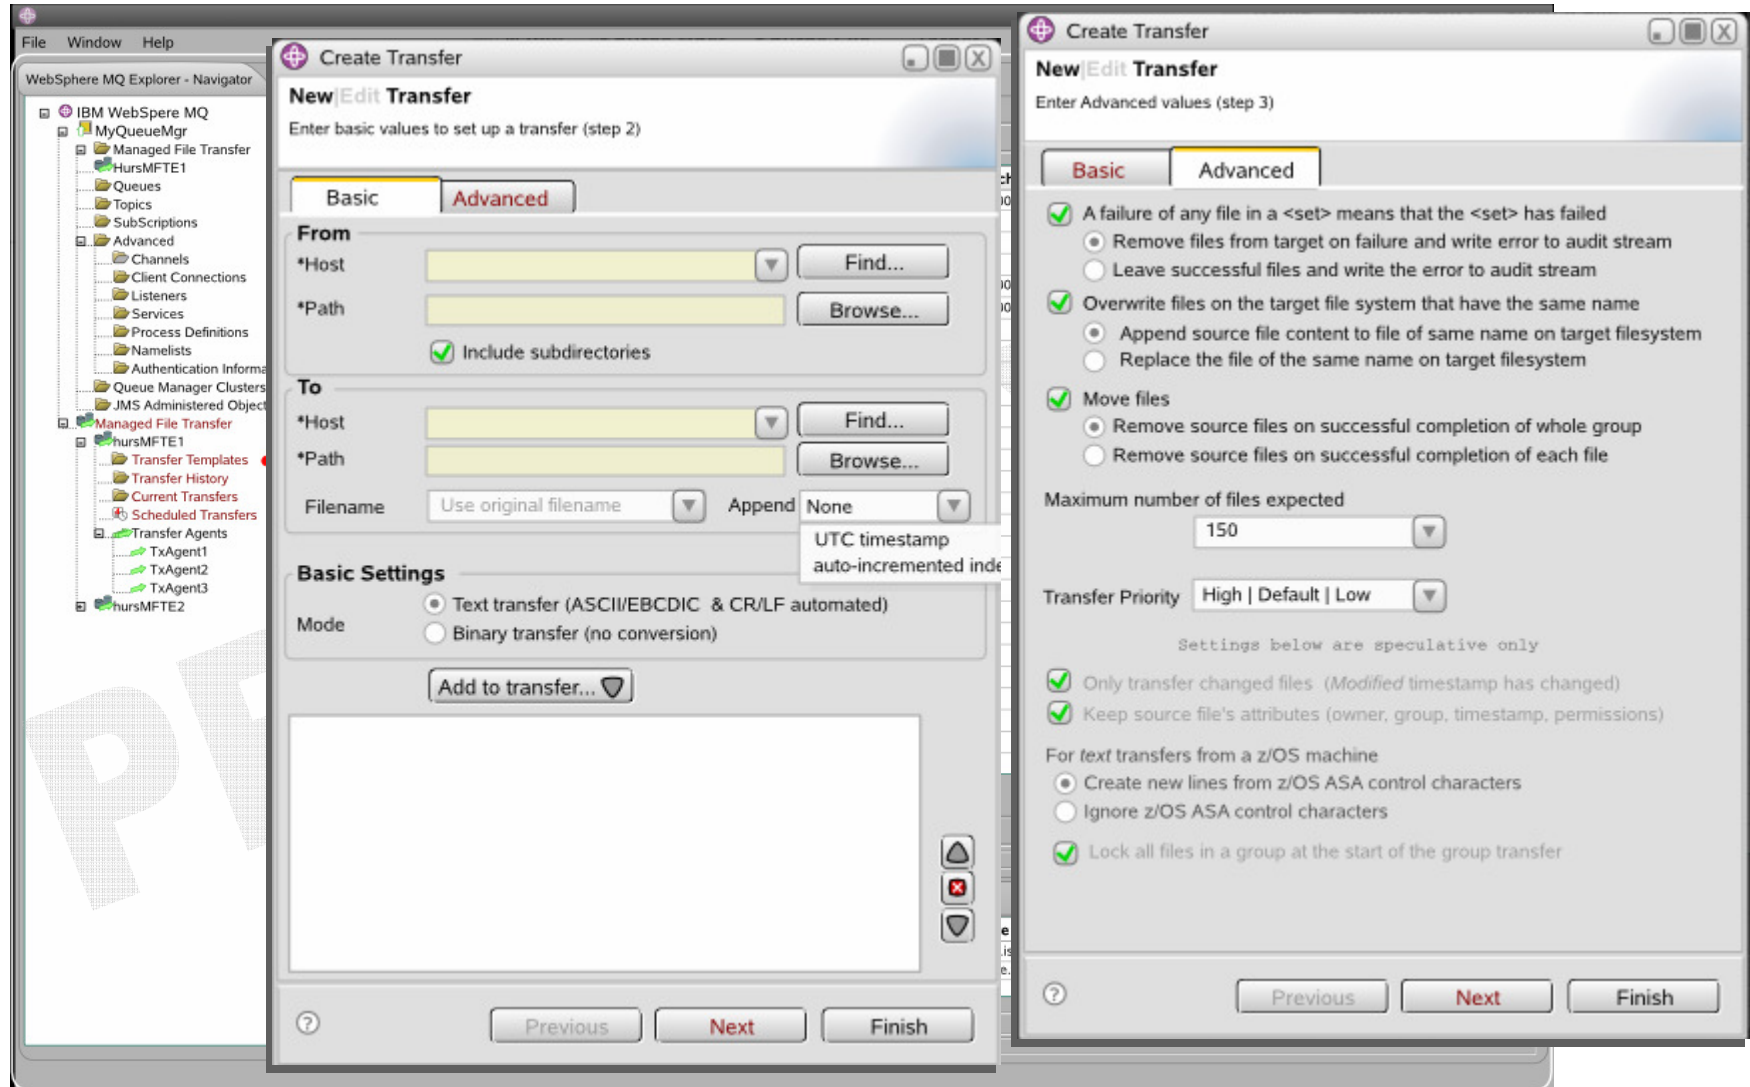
File Window Help

WebSphere MQ Explorer - Navigator

IBM WebSpere MQ
MyQueueMgr
Managed File Transfer
HursMFTE1
Queues
Topics
SubScriptions
Advanced
Channels
Client Connections
Listeners
Services
Process Definitions
Namelists
Authentication Informa
Queue Manager Clusters
JMS Administered Object
Managed File Transfer
hursMFTE1
Transfer Templates
Transfer History
Current Transfers
Scheduled Transfers
Transfer Agents
TxAgent1
TxAgent2
TxAgent3
hursMFTE2

Create Transfer

New|Edit Transfer
Enter basic values to set up a transfer (step 2)

Basic Advanced

From
*Host Find...
*Path Browse...
Include subdirectories

To
*Host Find...
*Path Browse...
Filename Use original filename Append None
UTC timestamp
auto-incremented inde

Basic Settings
Mode
Text transfer (ASCII/EBCDIC & CR/LF automated)
Binary transfer (no conversion)

Add to transfer...

?
Previous Next Finish

Create Transfer

New|Edit Transfer
Enter Advanced values (step 3)

Basic Advanced

A failure of any file in a <set> means that the <set> has failed
Remove files from target on failure and write error to audit stream
Leave successful files and write the error to audit stream
Overwrite files on the target file system that have the same name
Append source file content to file of same name on target filesystem
Replace the file of the same name on target filesystem
Move files
Remove source files on successful completion of whole group
Remove source files on successful completion of each file

Maximum number of files expected
150

Transfer Priority High | Default | Low

Settings below are speculative only

Only transfer changed files (Modified timestamp has changed)
Keep source file's attributes (owner, group, timestamp, permissions)

For text transfers from a z/OS machine
Create new lines from z/OS ASA control characters
Ignore z/OS ASA control characters

Lock all files in a group at the start of the group transfer

?
Previous Next Finish